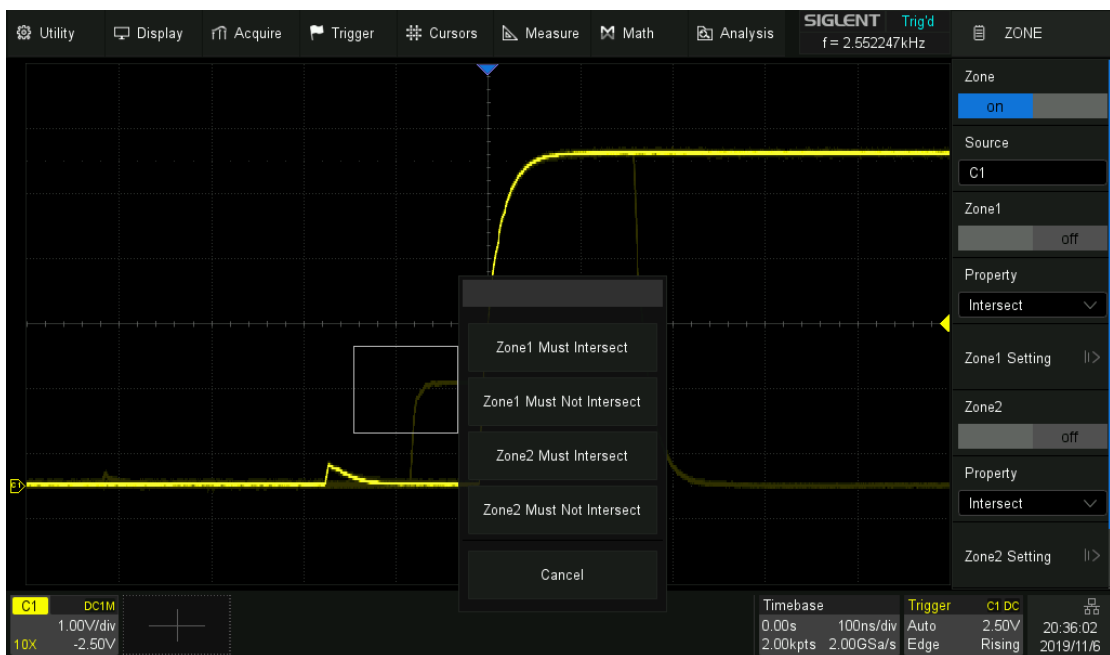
Utility Display Acquire Trigger Cursors Measure Math Analysis SIGLENT Trig'd f = 2.552247kHz ZONE

Zone
on

Source
C1

Zone1
off

Property
Intersect

Zone1 Setting

Zone2
off

Property
Intersect

Zone2 Setting

Zone1 Must Intersect
Zone1 Must Not Intersect
Zone2 Must Intersect
Zone2 Must Not Intersect
Cancel

C1 DC1M 1.00V/div 10X -2.50V

Timebase 0.00s 100ns/div 2.00kpts 2.00GSa/s

Trigger C1 DC Auto 2.50V Edge Rising

20:36:02 2019/11/6